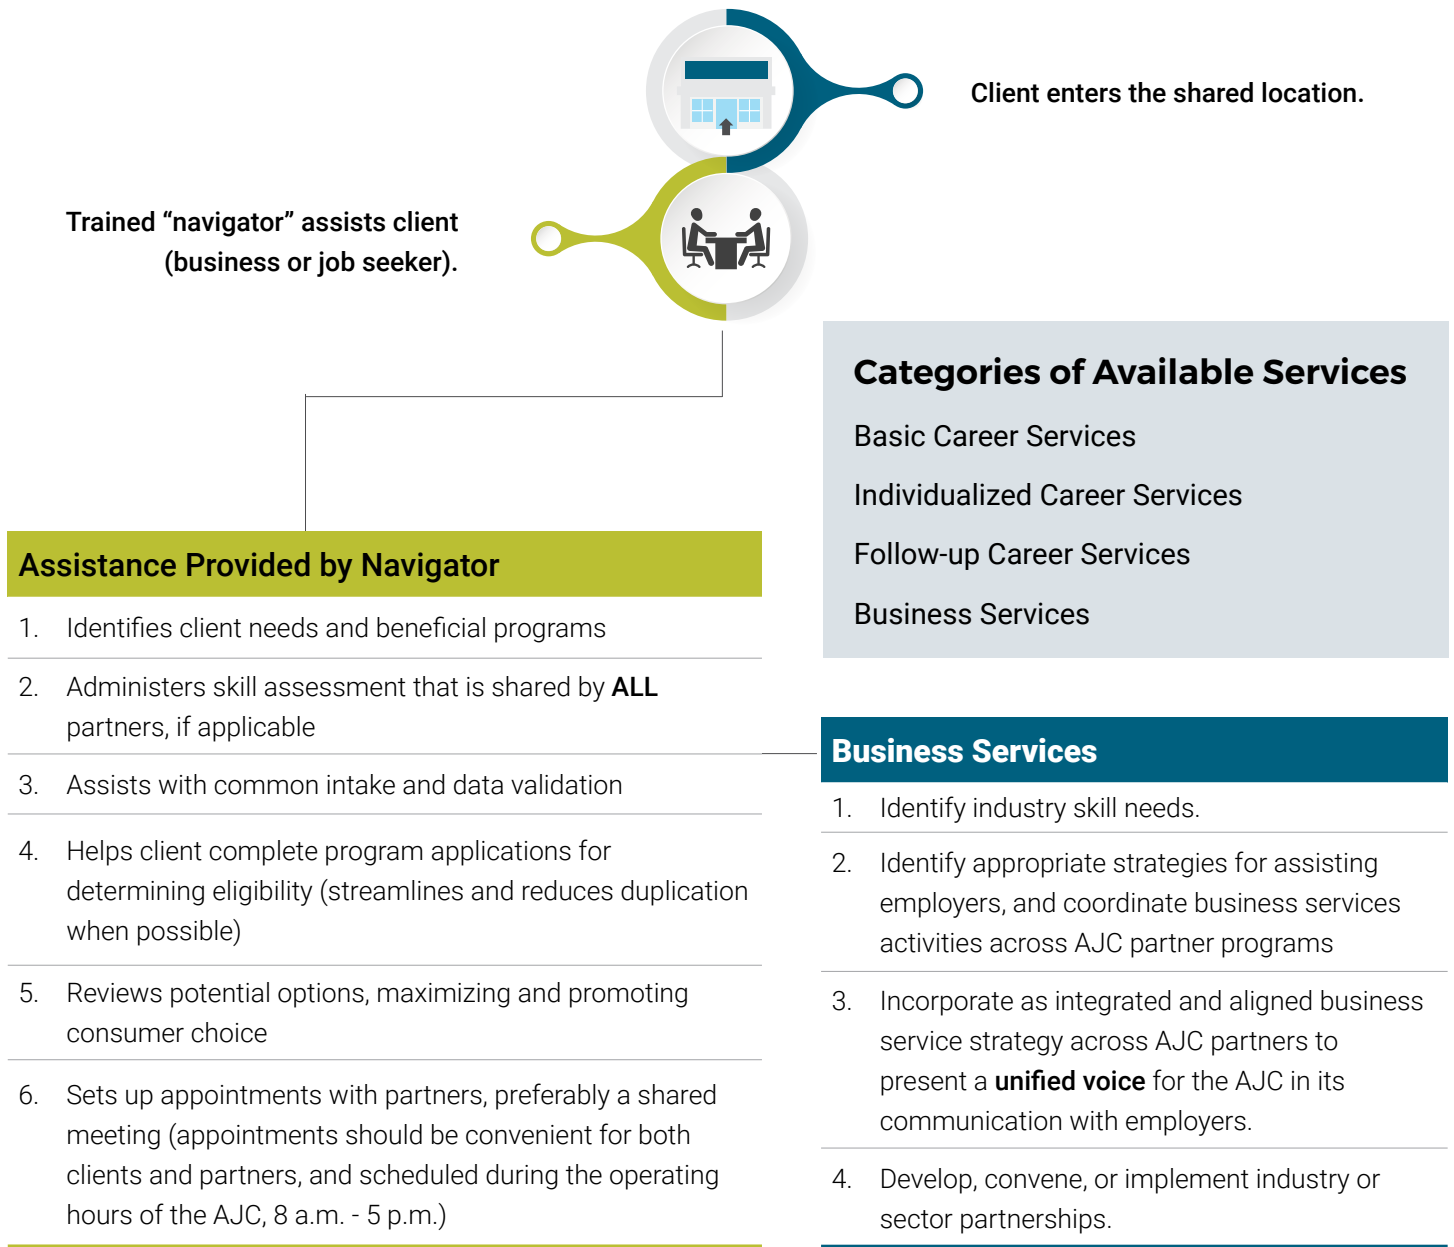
Client enters the shared location.

Trained “navigator” assists client (business or job seeker).

Categories of Available Services

Basic Career Services

Individualized Career Services

Follow-up Career Services

Business Services

Assistance Provided by Navigator

1. Identifies client needs and beneficial programs

2. Administers skill assessment that is shared by **ALL** partners, if applicable

3. Assists with common intake and data validation

4. Helps client complete program applications for determining eligibility (streamlines and reduces duplication when possible)

5. Reviews potential options, maximizing and promoting consumer choice

6. Sets up appointments with partners, preferably a shared meeting (appointments should be convenient for both clients and partners, and scheduled during the operating hours of the AJC, 8 a.m. - 5 p.m.)

Business Services

1. Identify industry skill needs.

2. Identify appropriate strategies for assisting employers, and coordinate business services activities across AJC partner programs

3. Incorporate as integrated and aligned business service strategy across AJC partners to present a **unified voice** for the AJC in its communication with employers.

4. Develop, convene, or implement industry or sector partnerships.